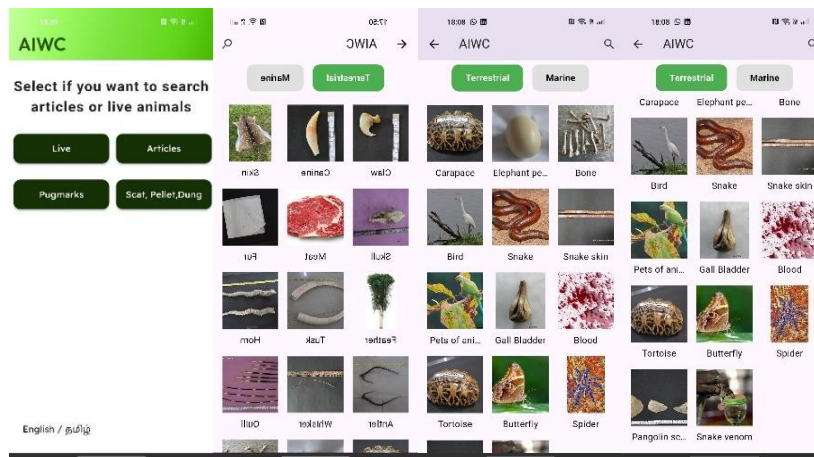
AIWC

Select if you want to search articles or live animals

Live

Articles

Pugmarks

Scat, Pellet,Dung

English / தமிழ்

AIWC

Terrestrial

Marine

Skin

Canine

Claw

Fur

Meat

Skull

Horn

Tusk

Feather

Quill

Whisker

Antler

18:08

AIWC

Terrestrial

Marine

Carapace

Elephant pe...

Bone

Bird

Snake

Snake skin

Pets of ani...

Gall Bladder

Blood

Tortoise

Butterfly

Spider

18:08

AIWC

Terrestrial

Marine

Carapace

Elephant pe...

Bone

Bird

Snake

Snake skin

Pets of ani...

Gall Bladder

Blood

Tortoise

Butterfly

Spider

Pangolin sc...

Snake venom